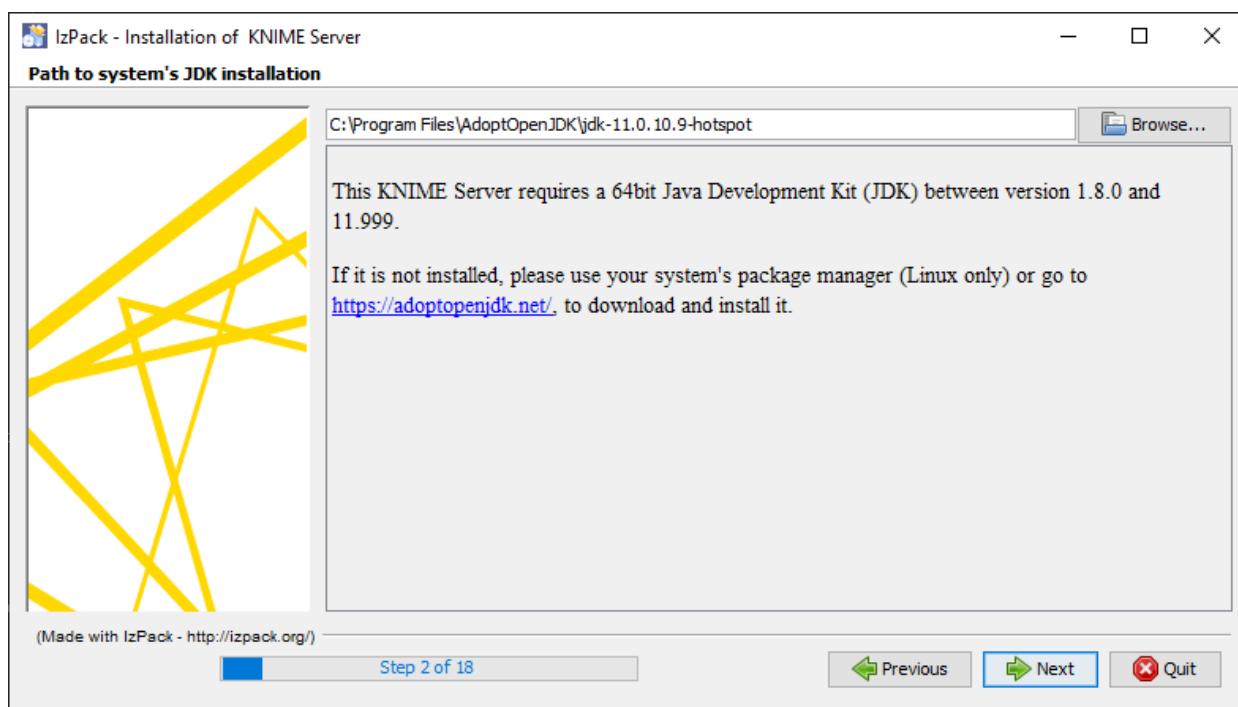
IzPack - Installation of KNIME Server

Path to system's JDK installation

C:\Program Files\AdoptOpenJDK\jdk-11.0.10.9-hotspot

Browse...

This KNIME Server requires a 64bit Java Development Kit (JDK) between version 1.8.0 and 11.999.

If it is not installed, please use your system's package manager (Linux only) or go to https://adoptopenjdk.net/, to download and install it.

(Made with IzPack - http://izpack.org/)

Step 2 of 18

Previous

Next

Quit